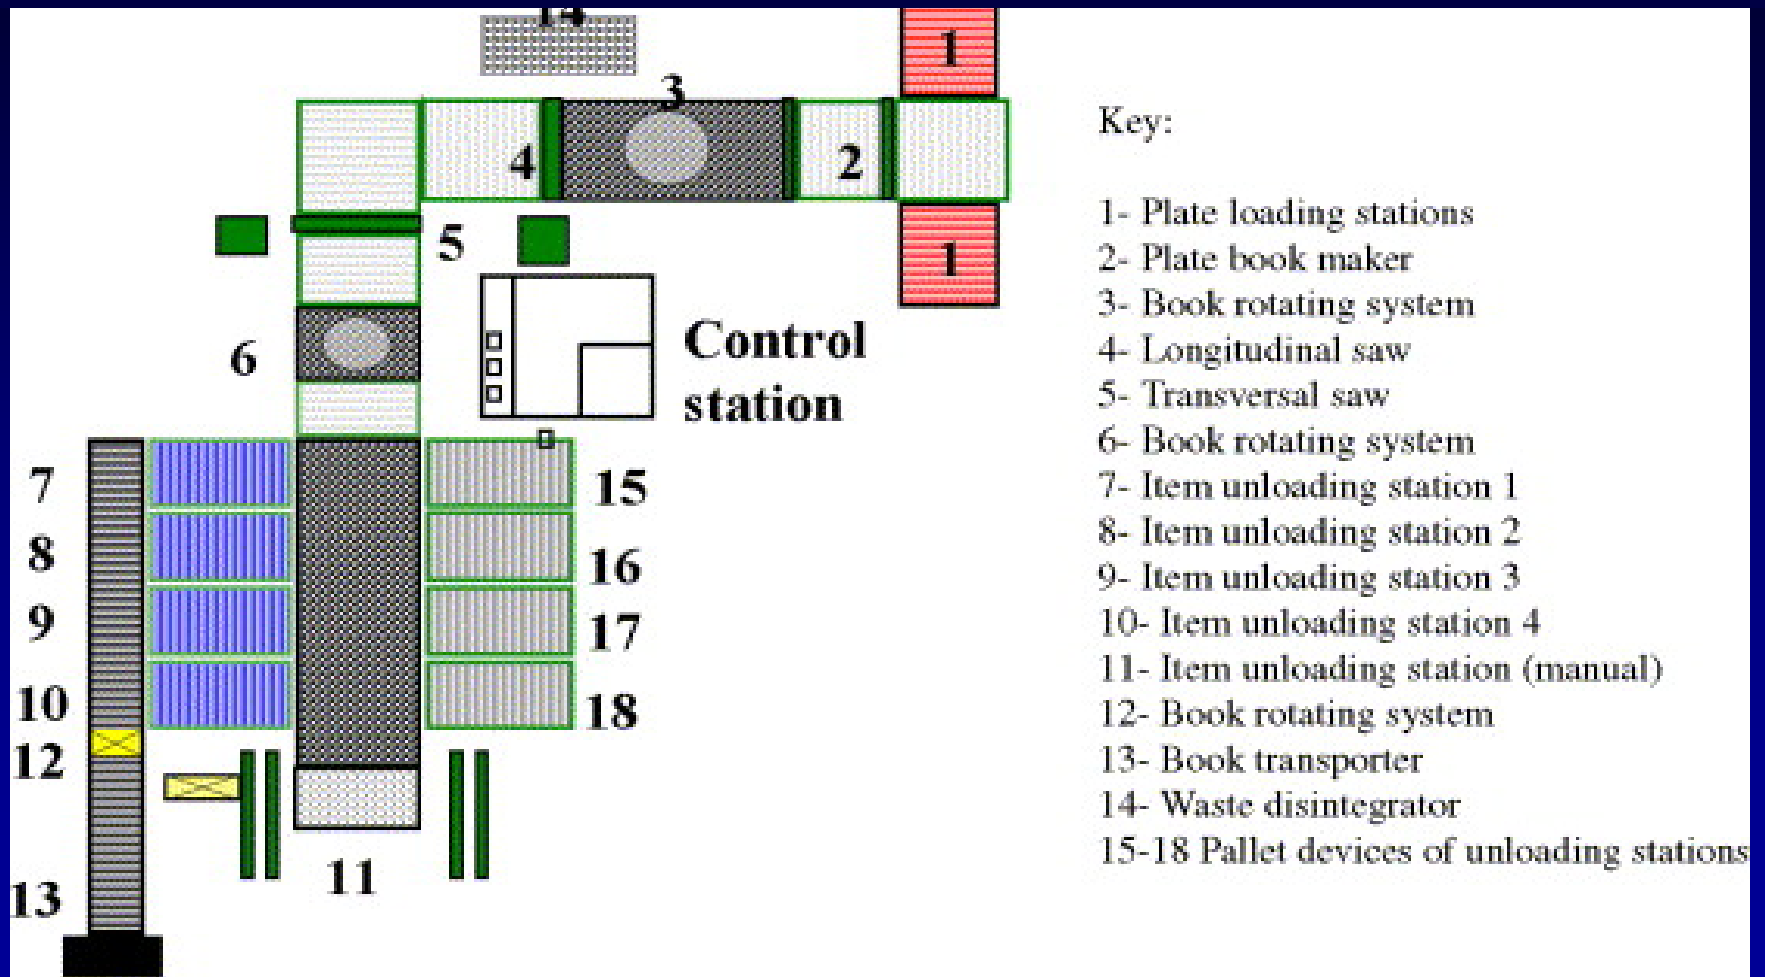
14
1
3
4
2
1
5
6
Control station
7
8
9
10
12
13
11
15
16
17
18

Key:

1- Plate loading stations
2- Plate book maker
3- Book rotating system
4- Longitudinal saw
5- Transversal saw
6- Book rotating system
7- Item unloading station 1
8- Item unloading station 2
9- Item unloading station 3
10- Item unloading station 4
11- Item unloading station (manual)
12- Book rotating system
13- Book transporter
14- Waste disintegrator
15-18 Pallet devices of unloading stations